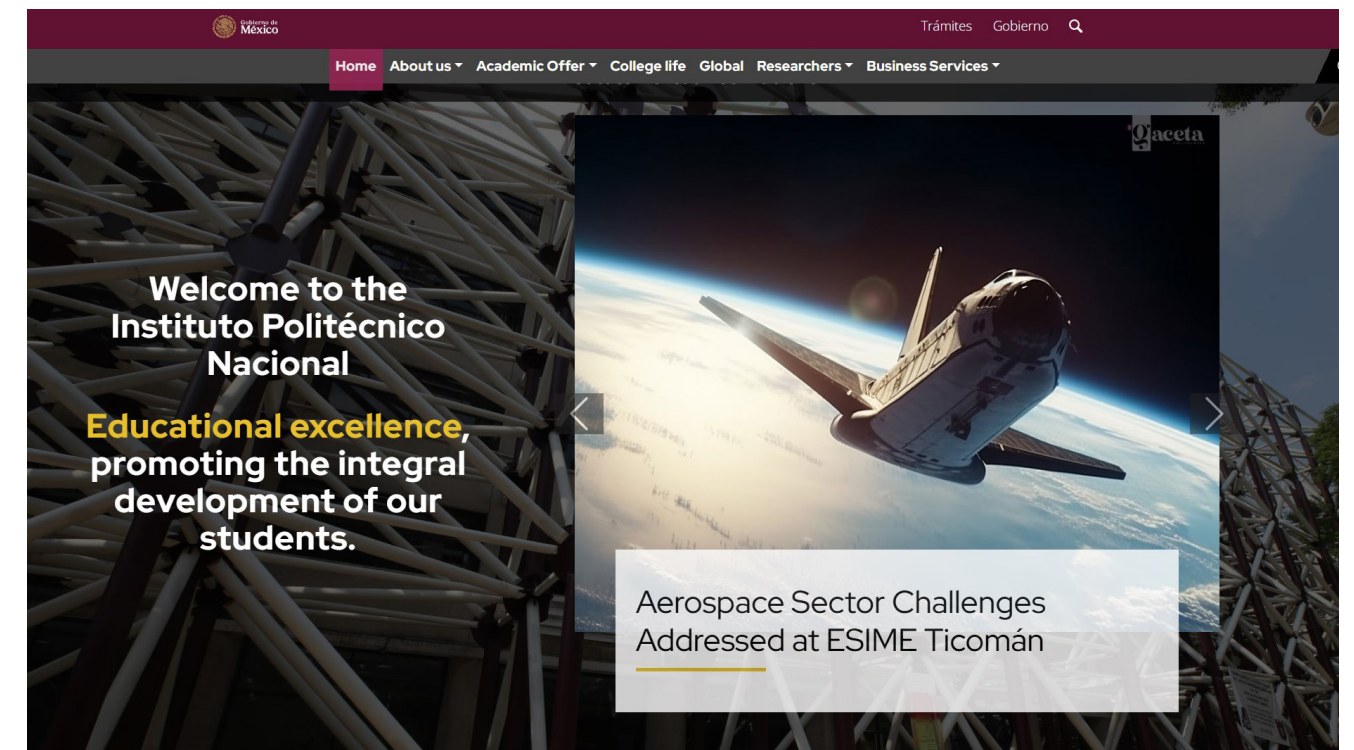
Gobierno de México

Trámites Gobierno

Home About us Academic Offer College life Global Researchers Business Services

Welcome to the Instituto Politécnico Nacional

Educational excellence, promoting the integral development of our students.

Gaceta

Aerospace Sector Challenges Addressed at ESIME Ticomán